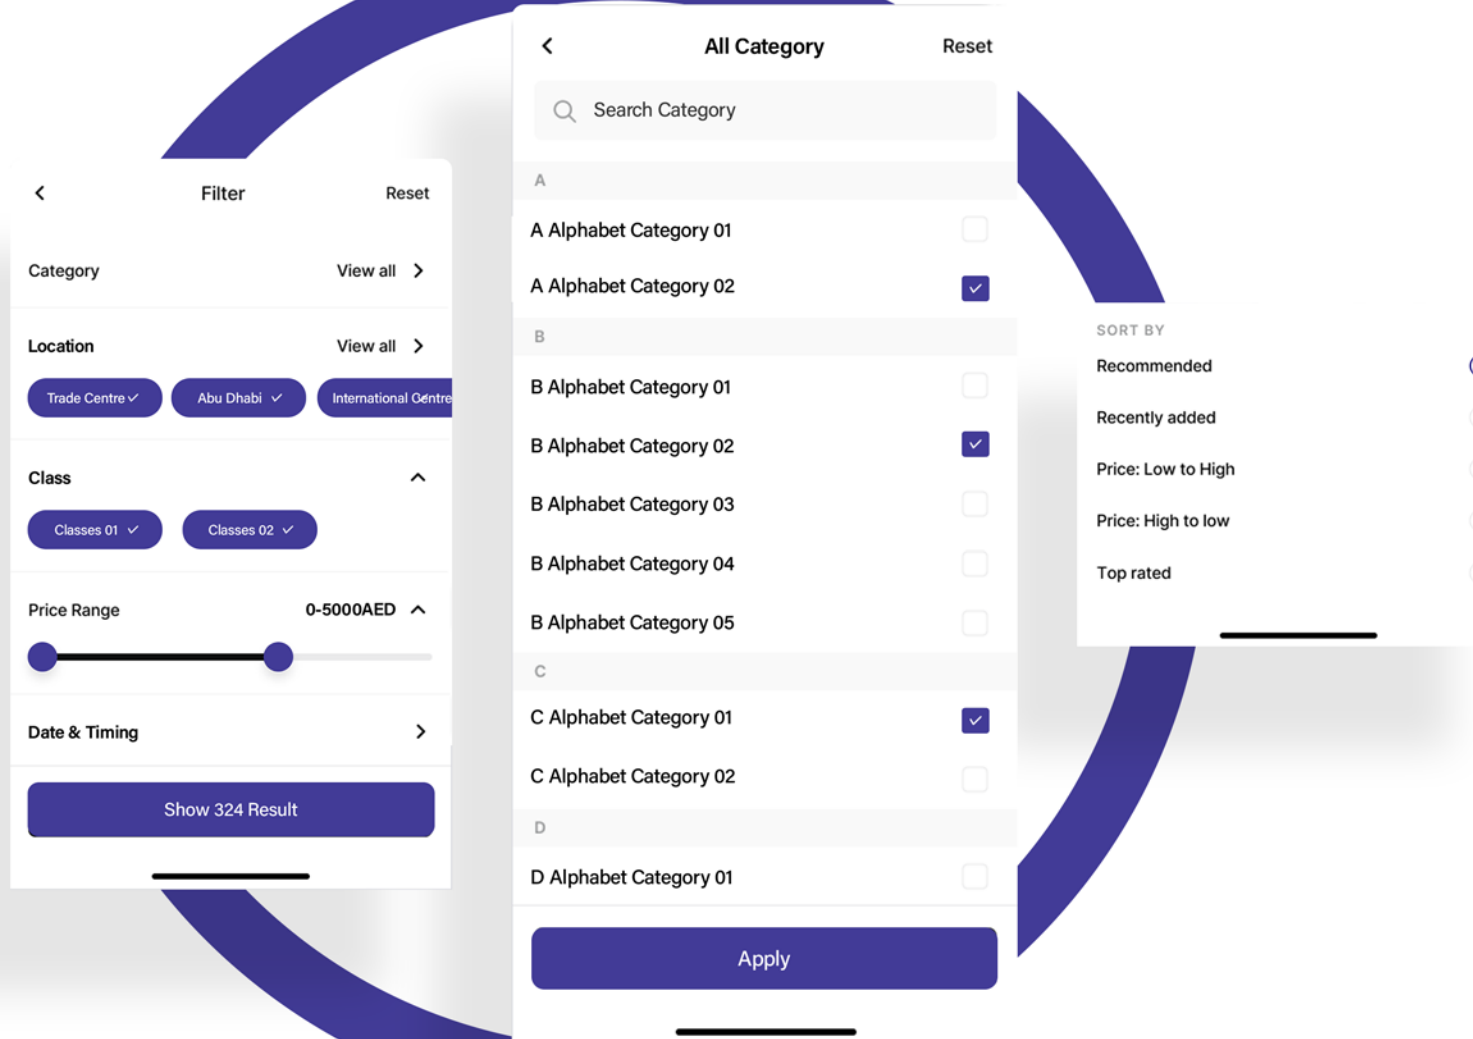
Filter
Reset

Category
View all

Location
View all

Trade Centre
Abu Dhabi
International Centre

Class

Classes 01
Classes 02

Price Range
0-5000AED

Date & Timing

Show 324 Result

All Category
Reset

Search Category

A
A Alphabet Category 01
A Alphabet Category 02
B
B Alphabet Category 01
B Alphabet Category 02
B Alphabet Category 03
B Alphabet Category 04
B Alphabet Category 05
C
C Alphabet Category 01
C Alphabet Category 02
D
D Alphabet Category 01

Apply

SORT BY
Recommended
Recently added
Price: Low to High
Price: High to low
Top rated